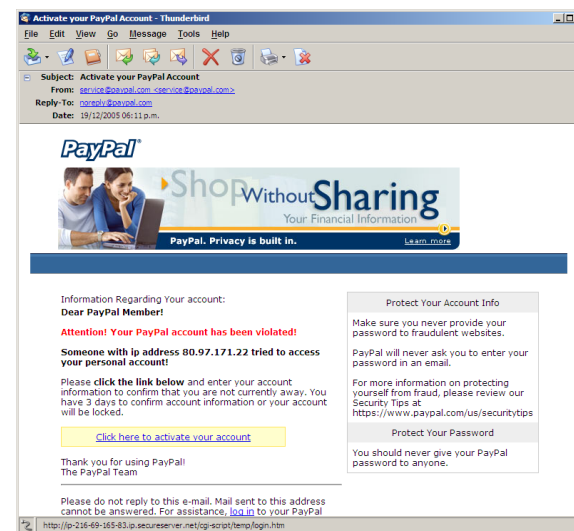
Activate your PayPal Account - Thunderbird

File Edit View Go Message Tools Help

Subject: Activate your PayPal Account
From: service@paypal.com <service@paypal.com>
Reply-To: noreply@paypal.com
Date: 19/12/2005 06:11 p.m.

PayPal®

Shop Without Sharing
Your Financial Information

PayPal. Privacy is built in. Learn more

Information Regarding Your account:
Dear PayPal Member!

Attention! Your PayPal account has been violated!

Someone with ip address 80.97.171.22 tried to access your personal account!

Please click the link below and enter your account information to confirm that you are not currently away. You have 3 days to confirm account information or your account will be locked.

Click here to activate your account

Thank you for using PayPal!
The PayPal Team

Please do not reply to this e-mail. Mail sent to this address cannot be answered. For assistance, log in to your PayPal

Protect Your Account Info

Make sure you never provide your password to fraudulent websites.

PayPal will never ask you to enter your password in an email.

For more information on protecting yourself from fraud, please review our Security Tips at https://www.paypal.com/us/securitytips

Protect Your Password

You should never give your PayPal password to anyone.

http://ip-216-69-165-83.ip.secureserver.net/cgi-script/temp/login.htm